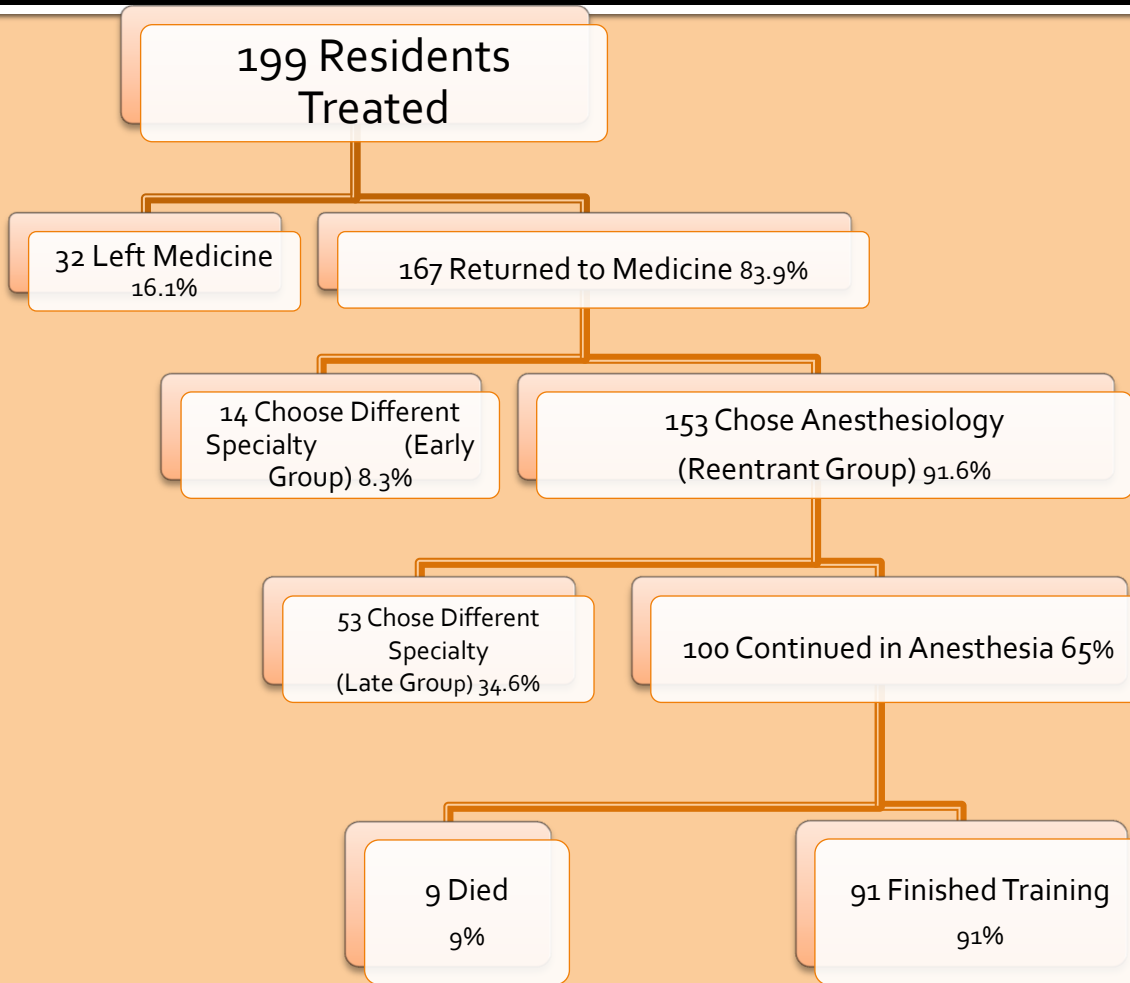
199 Residents Treated

32 Left Medicine 16.1%

167 Returned to Medicine 83.9%

14 Choose Different Specialty (Early Group) 8.3%

153 Chose Anesthesiology (Reentrant Group) 91.6%

53 Chose Different Specialty (Late Group) 34.6%

100 Continued in Anesthesia 65%

9 Died 9%

91 Finished Training 91%